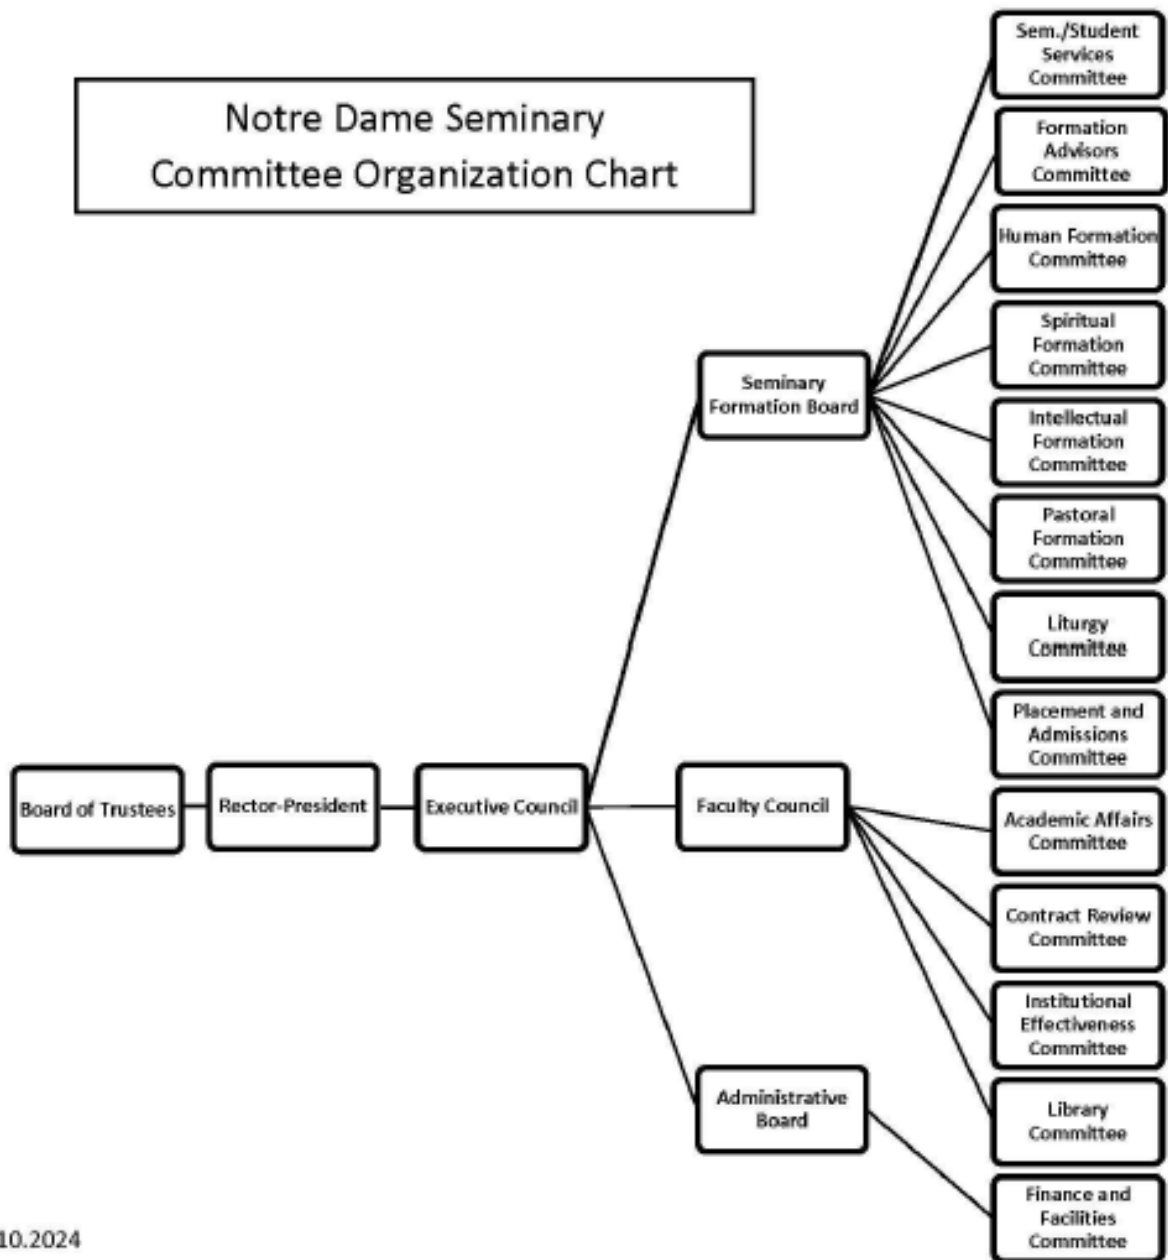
Notre Dame Seminary
Committee Organization Chart

Board of Trustees

Rector-President

Executive Council

Seminary Formation Board

Faculty Council

Administrative Board

Sem./Student Services Committee

Formation Advisors Committee

Human Formation Committee

Spiritual Formation Committee

Intellectual Formation Committee

Pastoral Formation Committee

Liturgy Committee

Placement and Admissions Committee

Academic Affairs Committee

Contract Review Committee

Institutional Effectiveness Committee

Library Committee

Finance and Facilities Committee

10.2024